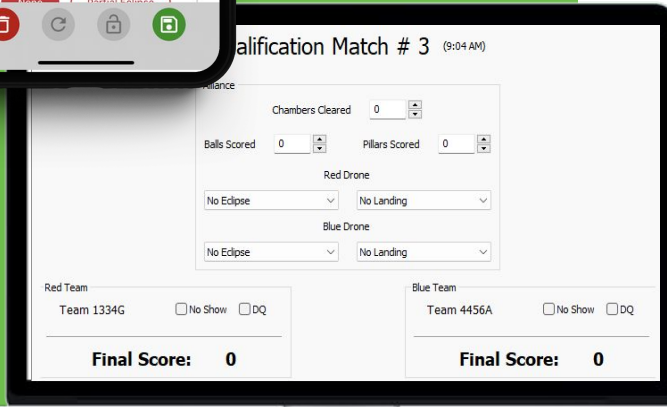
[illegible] Partial Eclipse

alification Match # 3 (9:04 AM)

lliance

Chambers Cleared 0

Balls Scored 0

Pillars Scored 0

Red Drone

No Eclipse

No Landing

Blue Drone

No Eclipse

No Landing

Red Team

Team 1334G

No Show

DQ

Final Score: 0

Blue Team

Team 4456A

No Show

DQ

Final Score: 0